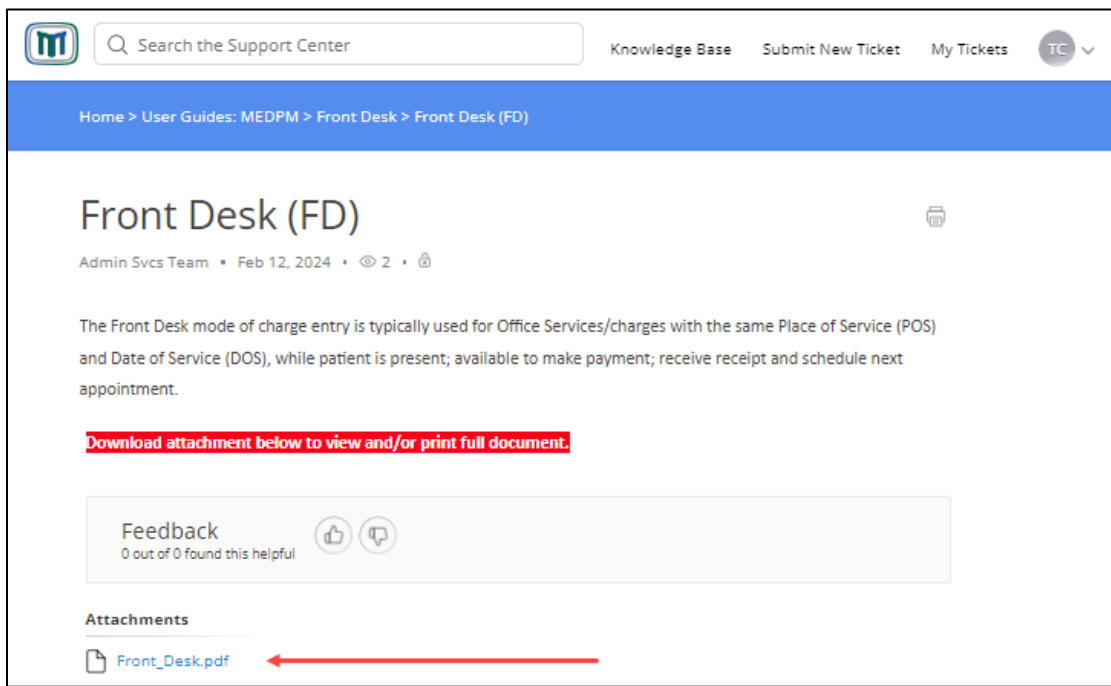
Search the Support Center

Knowledge Base Submit New Ticket My Tickets TC

Home > User Guides: MEDPM > Front Desk > Front Desk (FD)

Front Desk (FD)

Admin Svcs Team • Feb 12, 2024 • 2 •

The Front Desk mode of charge entry is typically used for Office Services/charges with the same Place of Service (POS) and Date of Service (DOS), while patient is present; available to make payment; receive receipt and schedule next appointment.

Download attachment below to view and/or print full document.

Feedback
0 out of 0 found this helpful

Attachments

Front_Desk.pdf